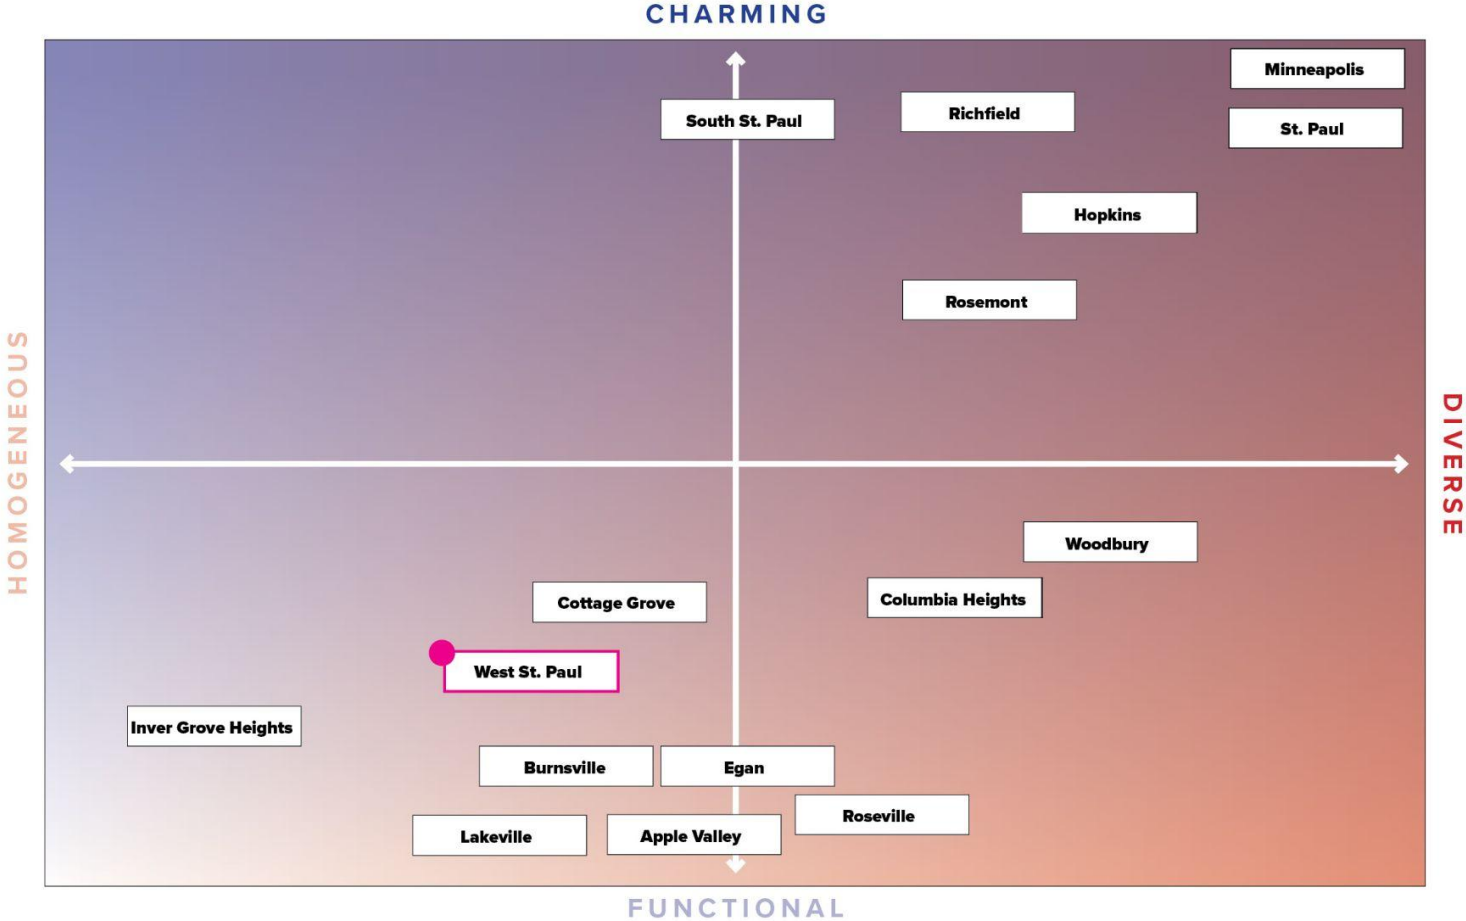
CHARMING

HOMOGENEOUS

DIVERSE

FUNCTIONAL

Minneapolis

St. Paul

South St. Paul

Richfield

Hopkins

Rosemont

Woodbury

Cottage Grove

Columbia Heights

West St. Paul

Inver Grove Heights

Burnsville

Egan

Roseville

Lakeville

Apple Valley